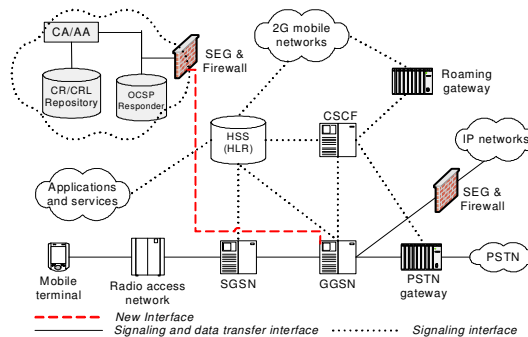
CA/AA

CR/CRL Repository

OCSP Responder

SEG & Firewall

2G mobile networks

Roaming gateway

HSS (HLR)

CSCF

IP networks

Applications and services

SEG & Firewall

Mobile terminal

Radio access network

SGSN

GGSN

PSTN gateway

PSTN

New Interface

Signaling and data transfer interface

Signaling interface